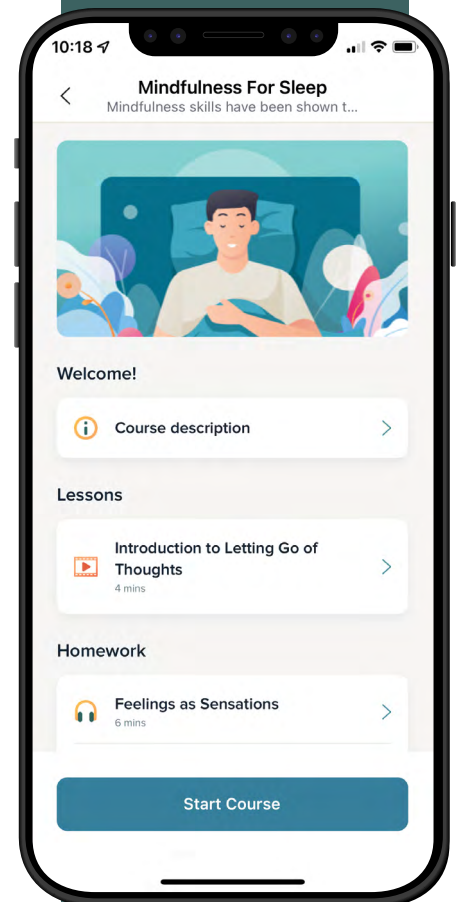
10:18

Mindfulness For Sleep
Mindfulness skills have been shown t...

Welcome!

Course description

Lessons

Introduction to Letting Go of Thoughts
4 mins

Homework

Feelings as Sensations
6 mins

Start Course